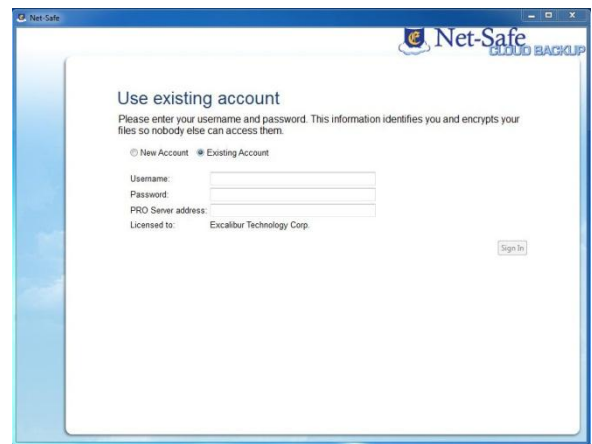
Net-Safe

Net-Safe CLOUD BACKUP

Use existing account

Please enter your username and password. This information identifies you and encrypts your files so nobody else can access them.

New Account Existing Account

Username:
Password:
PRO Server address:
Licensed to: Excalibur Technology Corp.

Sign In